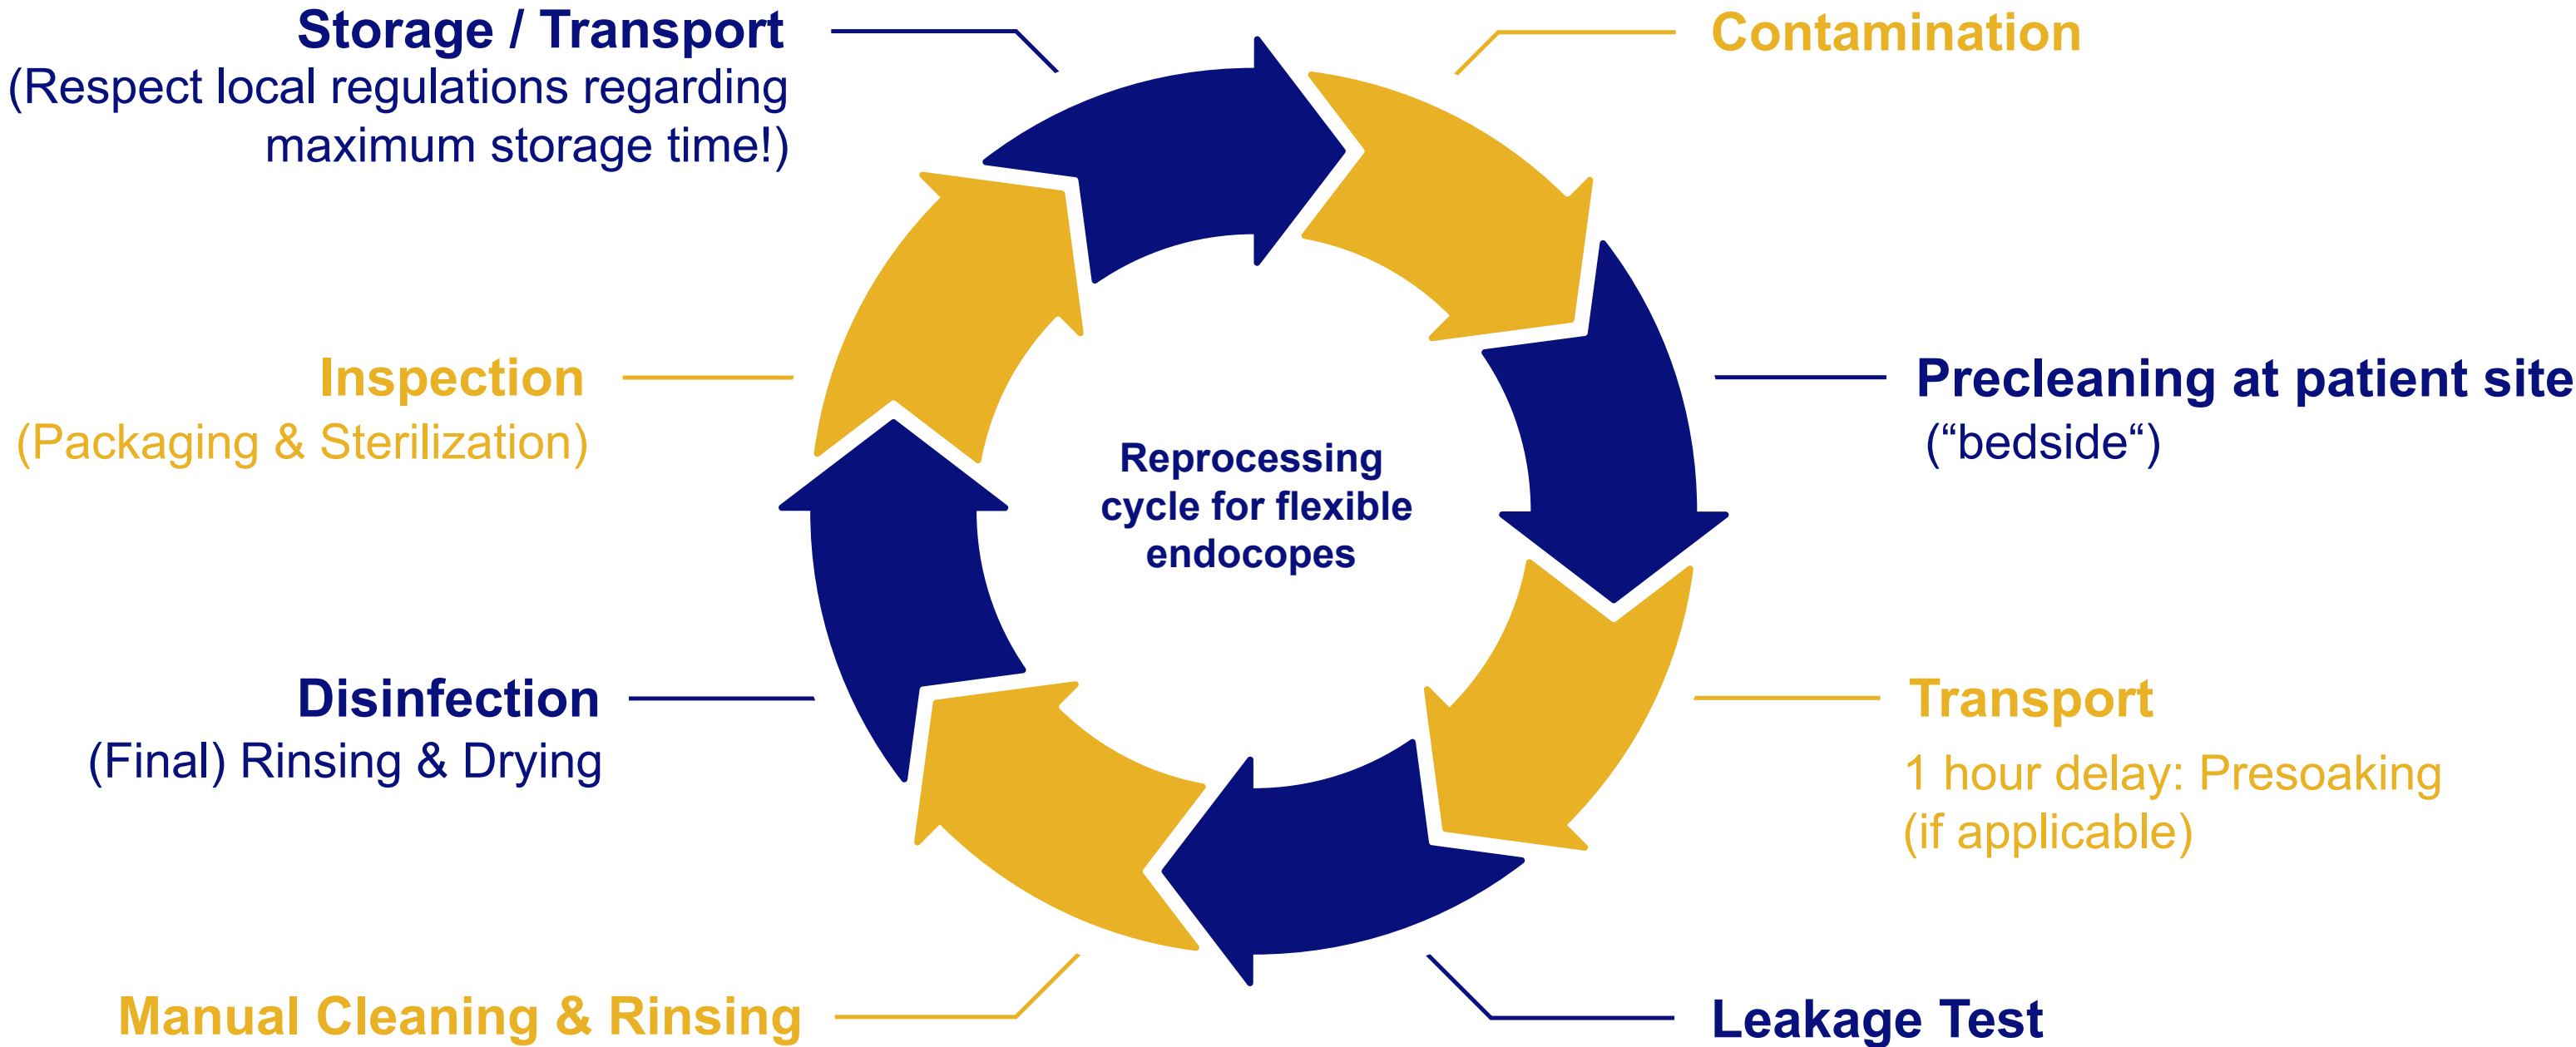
Storage / Transport
(Respect local regulations regarding maximum storage time!)

Contamination

Inspection
(Packaging & Sterilization)

Reprocessing cycle for flexible endocopes

Precleaning at patient site
("bedside")

Disinfection
(Final) Rinsing & Drying

Transport
1 hour delay: Presoaking (if applicable)

Manual Cleaning & Rinsing

Leakage Test